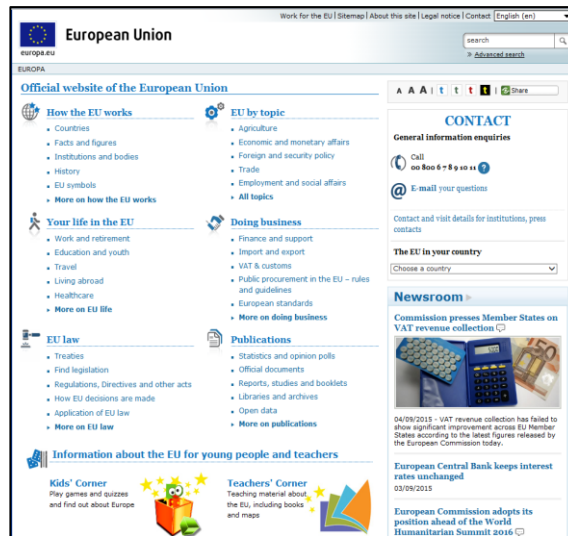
europa.eu

European Union

Work for the EU | Sitemap | About this site | Legal notice | Contact English (en)

search

» Advanced search

EUROPA

Official website of the European Union

A A A t t t t Share

How the EU works

- Countries
- Facts and figures
- Institutions and bodies
- History
- EU symbols
- More on how the EU works

EU by topic

- Agriculture
- Economic and monetary affairs
- Foreign and security policy
- Trade
- Employment and social affairs
- All topics

Your life in the EU

- Work and retirement
- Education and youth
- Travel
- Living abroad
- Healthcare
- More on EU life

Doing business

- Finance and support
- Import and export
- VAT & customs
- Public procurement in the EU – rules and guidelines
- European standards
- More on doing business

EU law

- Treaties
- Find legislation
- Regulations, Directives and other acts
- How EU decisions are made
- Application of EU law
- More on EU law

Publications

- Statistics and opinion polls
- Official documents
- Reports, studies and booklets
- Libraries and archives
- Open data
- More on publications

Information about the EU for young people and teachers

Kids' Corner
Play games and quizzes and find out about Europe

Teachers' Corner
Teaching material about the EU, including books and maps

CONTACT

General information enquiries

Call
00 800 6 7 8 9 10 11 ?

E-mail your questions

Contact and visit details for institutions, press contacts

The EU in your country

Choose a country

Newsroom

Commission presses Member States on VAT revenue collection

04/09/2015 - VAT revenue collection has failed to show significant improvement across EU Member States according to the latest figures released by the European Commission today.

European Central Bank keeps interest rates unchanged
03/09/2015

European Commission adopts its position ahead of the World Humanitarian Summit 2016